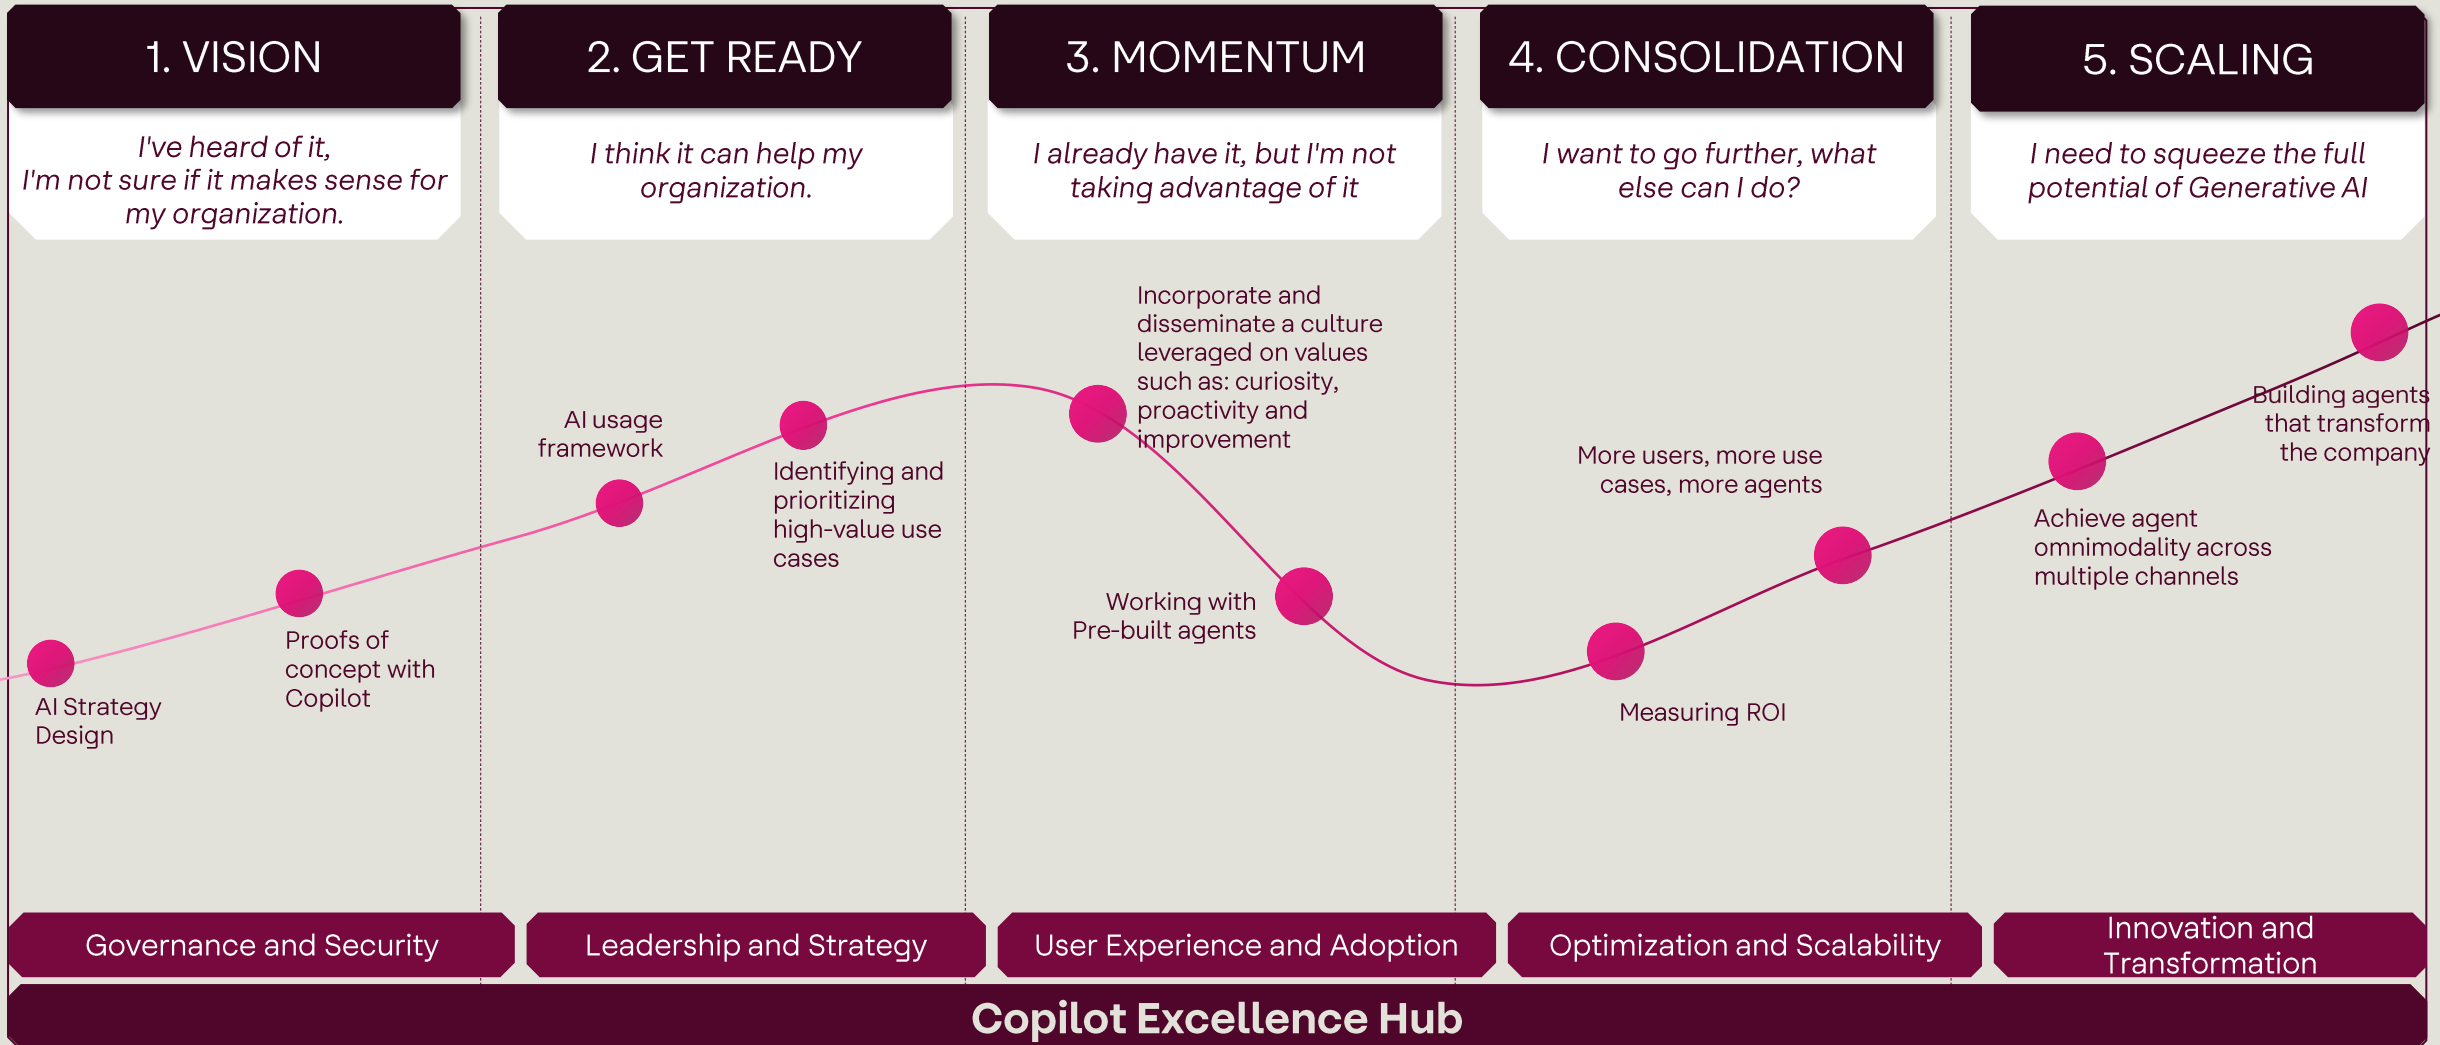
1. VISION

I've heard of it, I'm not sure if it makes sense for my organization.

2. GET READY

I think it can help my organization.

3. MOMENTUM

I already have it, but I'm not taking advantage of it

4. CONSOLIDATION

I want to go further, what else can I do?

5. SCALING

I need to squeeze the full potential of Generative AI

AI Strategy Design

Proofs of concept with Copilot

AI usage framework

Identifying and prioritizing high-value use cases

Incorporate and disseminate a culture leveraged on values such as: curiosity, proactivity and improvement

Working with Pre-built agents

Measuring ROI

More users, more use cases, more agents

Achieve agent omnimodality across multiple channels

Building agents that transform the company

Governance and Security

Leadership and Strategy

User Experience and Adoption

Optimization and Scalability

Innovation and Transformation

Copilot Excellence Hub